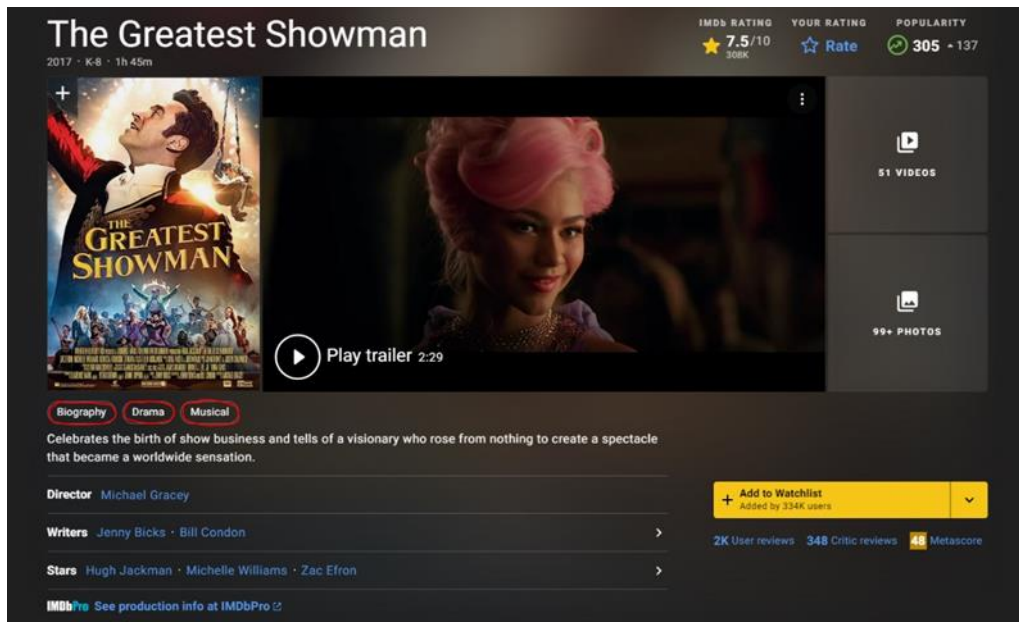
The Greatest Showman
2017 · K-8 · 1h 45m

IMDb RATING
7.5/10
308K

YOUR RATING
Rate

POPULARITY
305 137

51 VIDEOS

99+ PHOTOS

THE GREATEST SHOWMAN

Play trailer 2:29

Biography
Drama
Musical

Celebrates the birth of show business and tells of a visionary who rose from nothing to create a spectacle that became a worldwide sensation.

Director Michael Gracey

Writers Jenny Bicks · Bill Condon

Stars Hugh Jackman · Michelle Williams · Zac Efron

IMDbPro See production info at IMDbPro

Add to Watchlist
Added by 334K users

2K User reviews 348 Critic reviews 48 Metascore